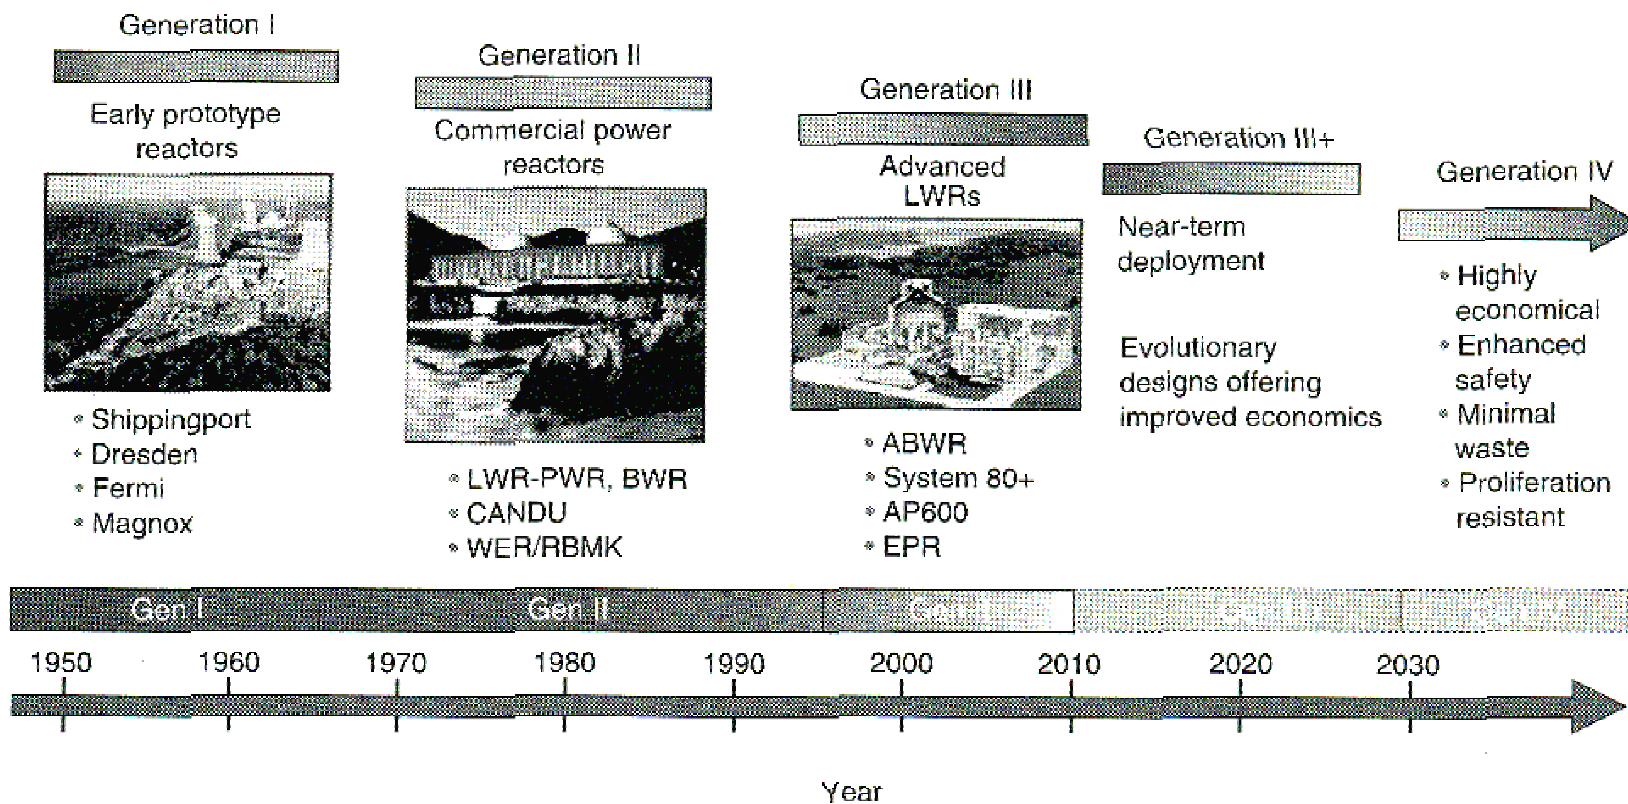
Generation I

Early prototype reactors

• Shippingport
• Dresden
• Fermi
• Magnox

Generation II

Commercial power reactors

• LWR-PWR, BWR
• CANDU
• WER/RBMK

Generation III

Advanced LWRs

• ABWR
• System 80+
• AP600
• EPR

Generation III+

Near-term deployment

Evolutionary designs offering improved economics

Generation IV

• Highly economical
• Enhanced safety
• Minimal waste
• Proliferation resistant

Gen I
Gen II
Gen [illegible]
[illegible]
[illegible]

1950
1960
1970
1980
1990
2000
2010
2020
2030

Year